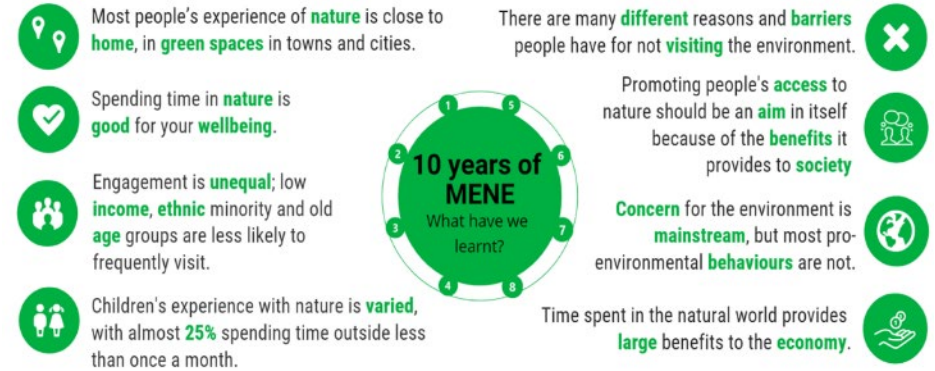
Most people's experience of nature is close to home, in green spaces in towns and cities.

Spending time in nature is good for your wellbeing.

Engagement is unequal; low income, ethnic minority and old age groups are less likely to frequently visit.

Children's experience with nature is varied, with almost 25% spending time outside less than once a month.

1
2
3
4
5
6
7
8

10 years of MENE
What have we learnt?

There are many different reasons and barriers people have for not visiting the environment.

Promoting people's access to nature should be an aim in itself because of the benefits it provides to society

Concern for the environment is mainstream, but most pro-environmental behaviours are not.

Time spent in the natural world provides large benefits to the economy.